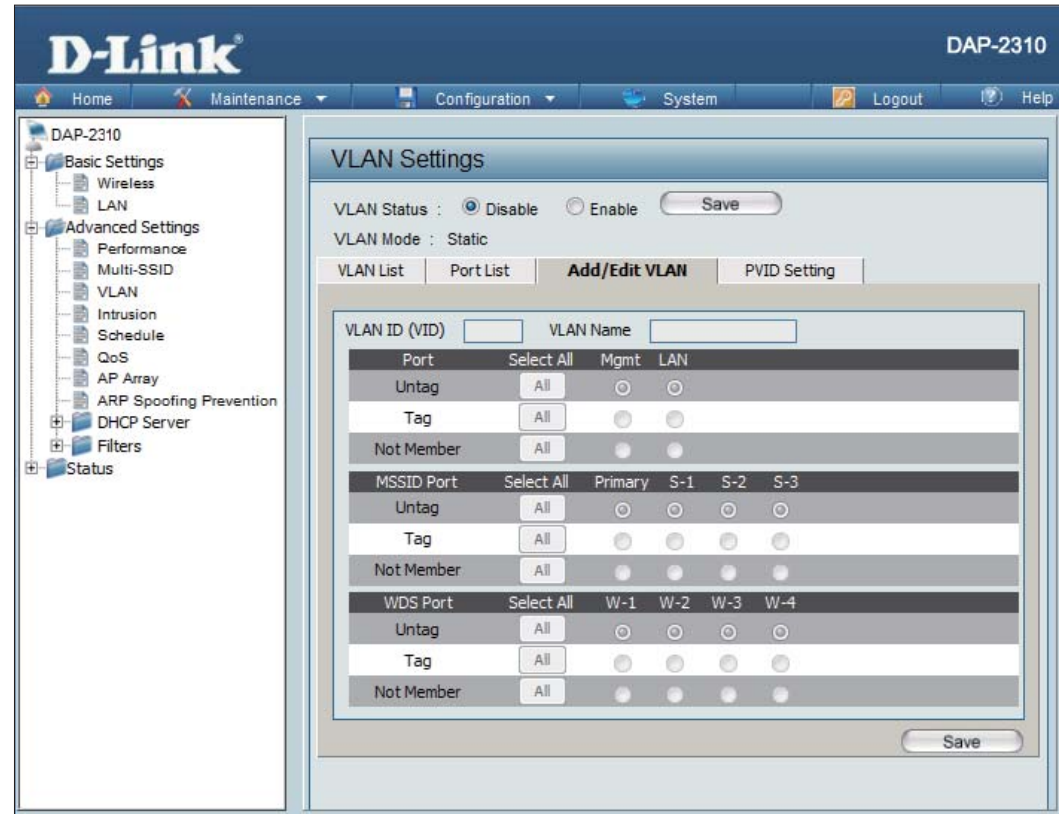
D-Link

DAP-2310

Home Maintenance Configuration System Logout Help

DAP-2310
Basic Settings
Wireless
LAN
Advanced Settings
Performance
Multi-SSID
VLAN
Intrusion
Schedule
QoS
AP Array
ARP Spoofing Prevention
DHCP Server
Filters
Status

VLAN Settings

VLAN Status : Disable Enable Save

VLAN Mode : Static

VLAN List | Port List | Add/Edit VLAN | PVID Setting

VLAN ID (VID) VLAN Name

| Port | Select All | Mgmt | LAN |
|---|---|---|---|
| Untag | All | | |
| Tag | All | | |
| Not Member | All | | |

| MSSID Port | Select All | Primary | S-1 | S-2 | S-3 |
|---|---|---|---|---|---|
| Untag | All | | | | |
| Tag | All | | | | |
| Not Member | All | | | | |

| WDS Port | Select All | W-1 | W-2 | W-3 | W-4 |
|---|---|---|---|---|---|
| Untag | All | | | | |
| Tag | All | | | | |
| Not Member | All | | | | |

Save